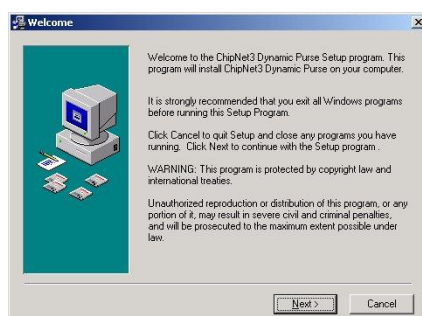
Welcome

Welcome to the ChipNet3 Dynamic Purse Setup program. This program will install ChipNet3 Dynamic Purse on your computer.

It is strongly recommended that you exit all Windows programs before running this Setup Program.

Click Cancel to quit Setup and close any programs you have running. Click Next to continue with the Setup program .

WARNING: This program is protected by copyright law and international treaties.

Unauthorized reproduction or distribution of this program, or any portion of it, may result in severe civil and criminal penalties, and will be prosecuted to the maximum extent possible under law.

Next >

Cancel